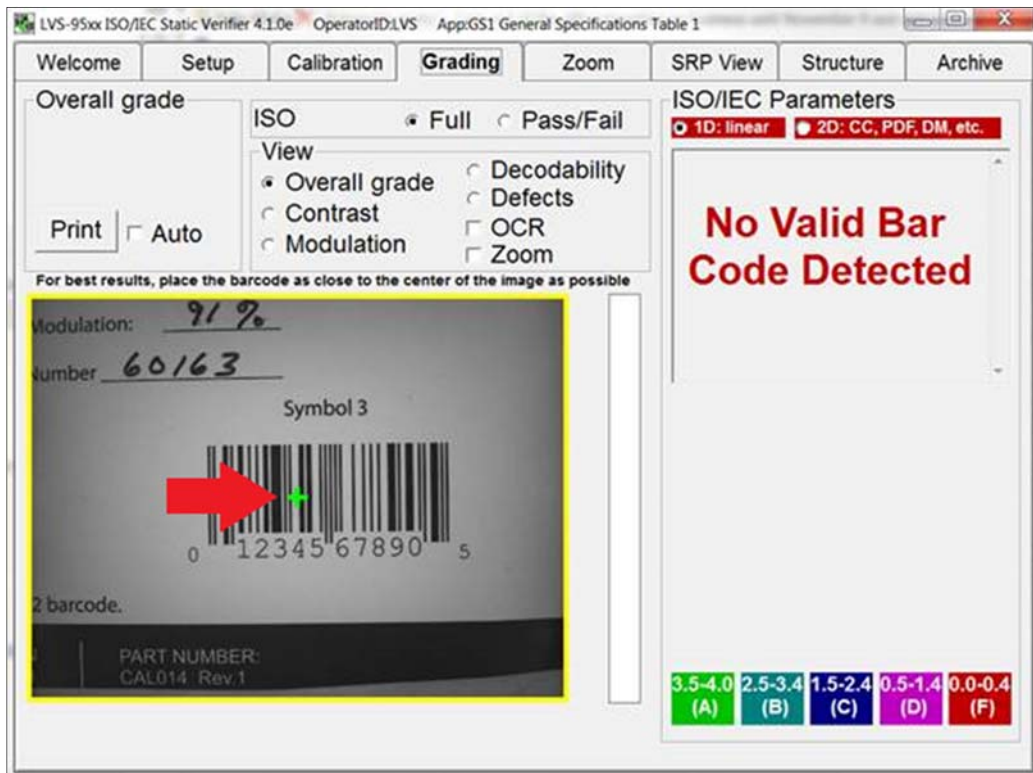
LVS-95xx ISO/IEC Static Verifier 4.1.0e OperatorID:LVS App:GS1 General Specifications Table 1

Welcome | Setup | Calibration | Grading | Zoom | SRP View | Structure | Archive

Overall grade

Print
Auto

ISO
Full
Pass/Fail

View
Overall grade
Contrast
Modulation
Decodability
Defects
OCR
Zoom

For best results, place the barcode as close to the center of the image as possible

lodulation: 91 %
lumber 60163
Symbol 3
0 12345 67890 5
2 barcode.
PART NUMBER:
CAL014 Rev.1

ISO/IEC Parameters
1D: linear
2D: CC, PDF, DM, etc.

No Valid Bar Code Detected

3.5-4.0 (A)
2.5-3.4 (B)
1.5-2.4 (C)
0.5-1.4 (D)
0.0-0.4 (F)